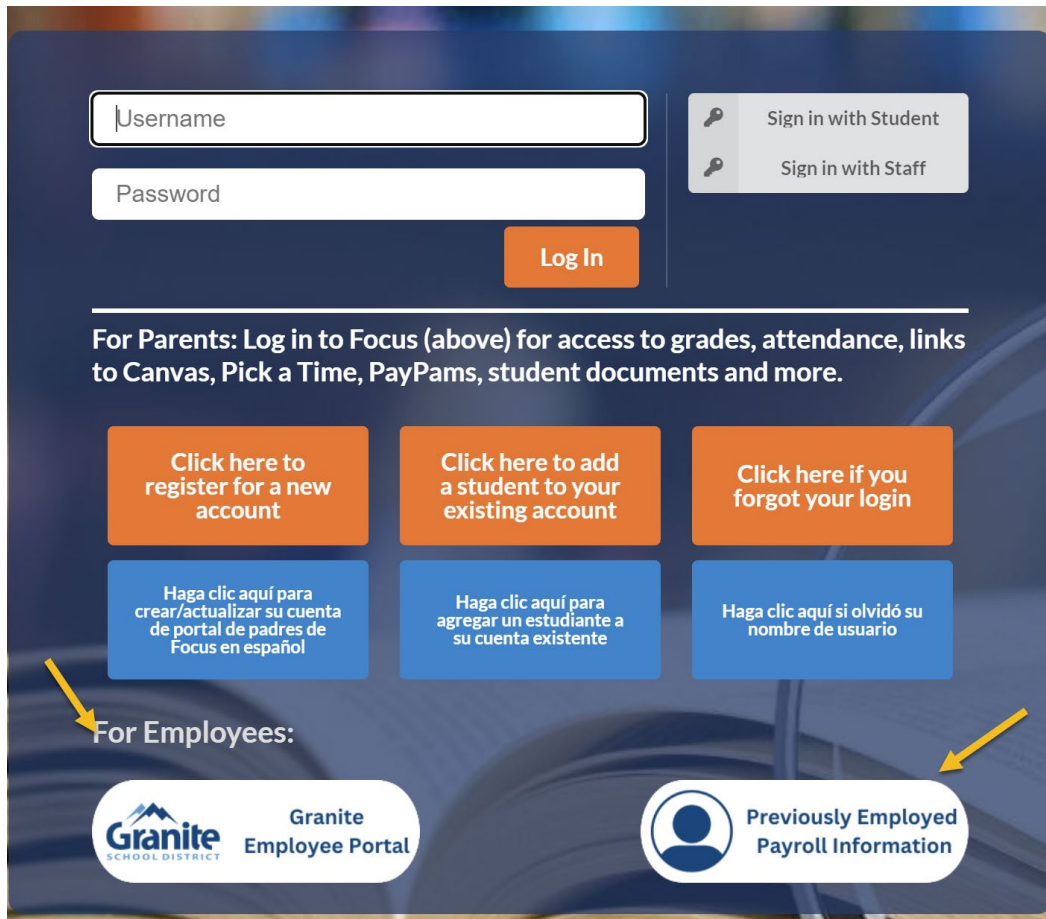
Username

Password

Log In

Sign in with Student

Sign in with Staff

For Parents: Log in to Focus (above) for access to grades, attendance, links to Canvas, Pick a Time, PayPams, student documents and more.

Click here to register for a new account

Click here to add a student to your existing account

Click here if you forgot your login

Haga clic aquí para crear/actualizar su cuenta de portal de padres de Focus en español

Haga clic aquí para agregar un estudiante a su cuenta existente

Haga clic aquí si olvidó su nombre de usuario

For Employees:

Granite SCHOOL DISTRICT

Granite Employee Portal

Previously Employed Payroll Information